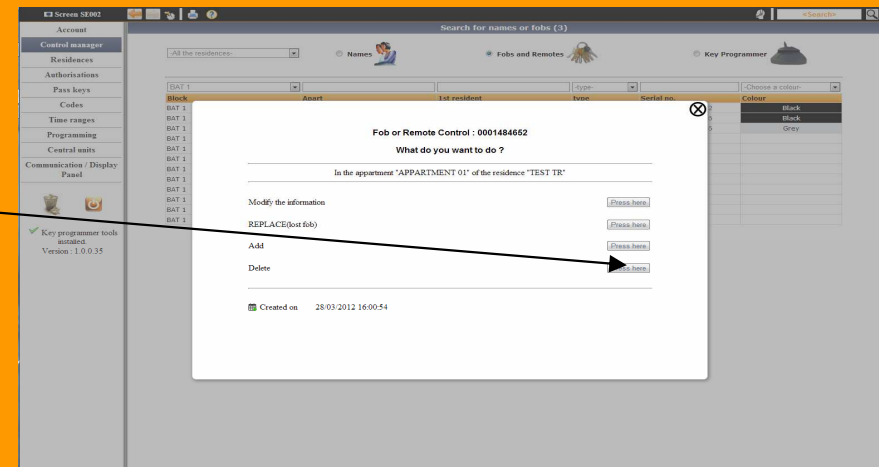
Screen SE002

«Search»

Search for names or fobs (3)

Account
Control manager
Residences
Authorisations
Pass keys
Codes
Time ranges
Programming
Central units
Communication / Display Panel

Key programmer tools installed.
Version : 1.0.0.35

-All the residences-

Names

Fobs and Remotes

Key Programmer

BAT 1

-type-

-Choose a colour-

| Block | Apart | 1st resident | type | Serial no. | Colour |
|---|---|---|---|---|---|
| BAT 1 | | | | | Black |
| BAT 1 | | | | | Black |
| BAT 1 | | | | | Grey |
| BAT 1 | | | | | |
| BAT 1 | | | | | |
| BAT 1 | | | | | |
| BAT 1 | | | | | |
| BAT 1 | | | | | |
| BAT 1 | | | | | |
| BAT 1 | | | | | |
| BAT 1 | | | | | |

Fob or Remote Control : 0001484652

What do you want to do ?

In the appartment "APPARTMENT 01" of the residence "TEST TR"

Modify the information Press here

REPLACE(lost fob) Press here

Add Press here

Delete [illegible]ss here

Created on 28/03/2012 16:00:54